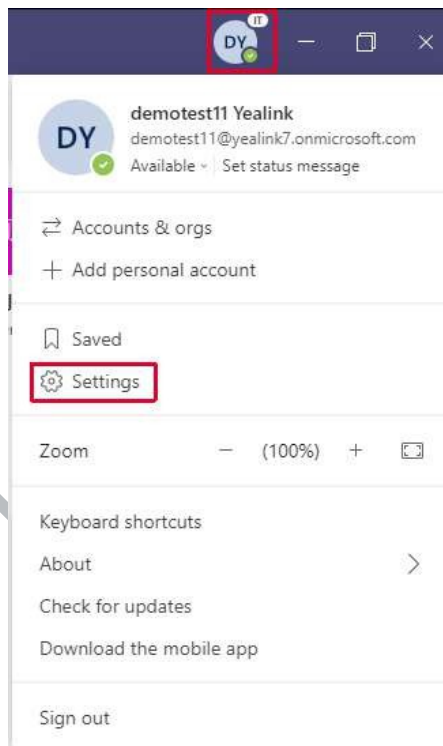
IT
DY

DY
demotest11 Yealink
demotest11@yealink7.onmicrosoft.com
Available · Set status message

Accounts & orgs
Add personal account

Saved
Settings

Zoom — (100%) +

Keyboard shortcuts
About
Check for updates
Download the mobile app

Sign out